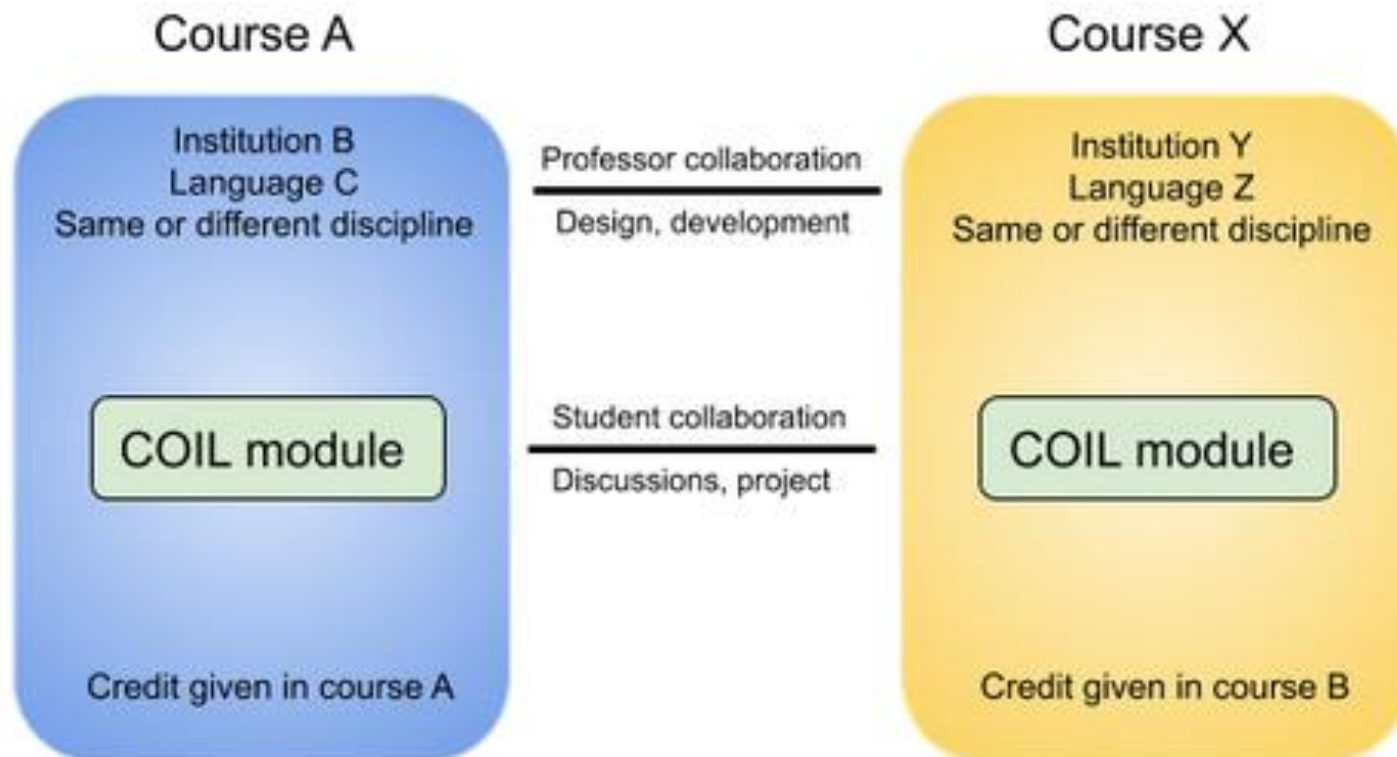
Course A

Institution B
Language C
Same or different discipline

COIL module

Credit given in course A

Professor collaboration

Design, development

Student collaboration

Discussions, project

Course X

Institution Y
Language Z
Same or different discipline

COIL module

Credit given in course B